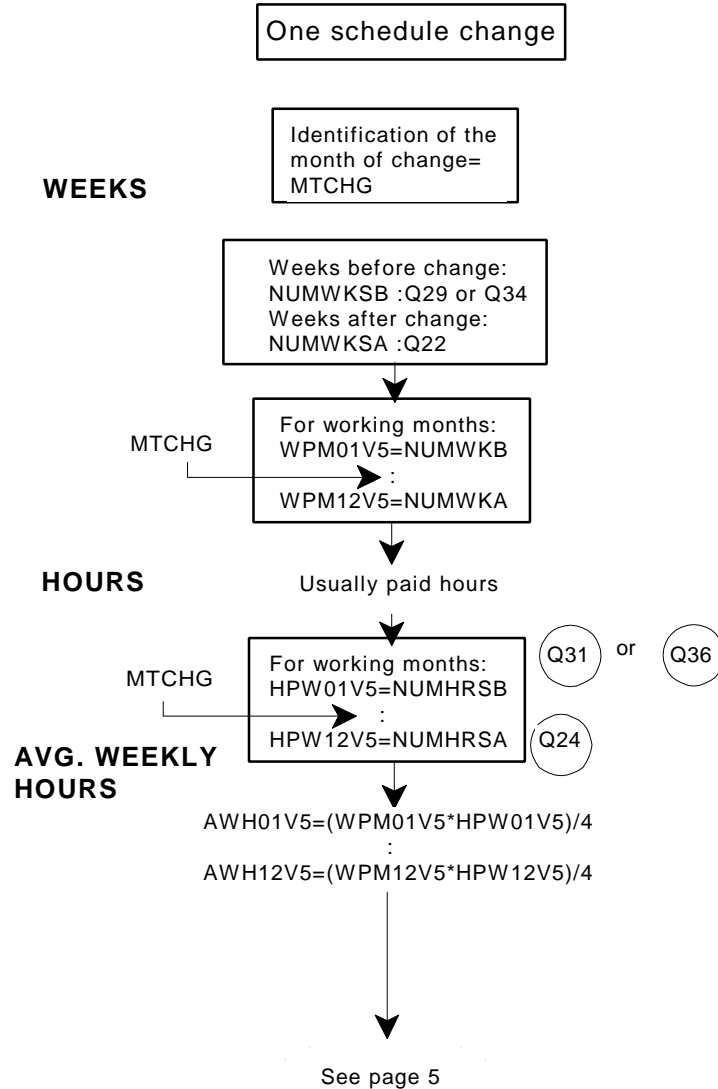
One schedule change

Identification of the month of change= MTCHG

WEEKS

Weeks before change: NUMWKSB :Q29 or Q34
Weeks after change: NUMWKSA :Q22

MTCHG

For working months:
WPM01V5=NUMWKB
:
WPM12V5=NUMWKA

HOURS

Usually paid hours

MTCHG

For working months:
HPW01V5=NUMHRSB
:
HPW12V5=NUMHRSA

Q31 or Q36

Q24

AVG. WEEKLY HOURS

AWH01V5=(WPM01V5*HPW01V5)/4
:
AWH12V5=(WPM12V5*HPW12V5)/4

See page 5